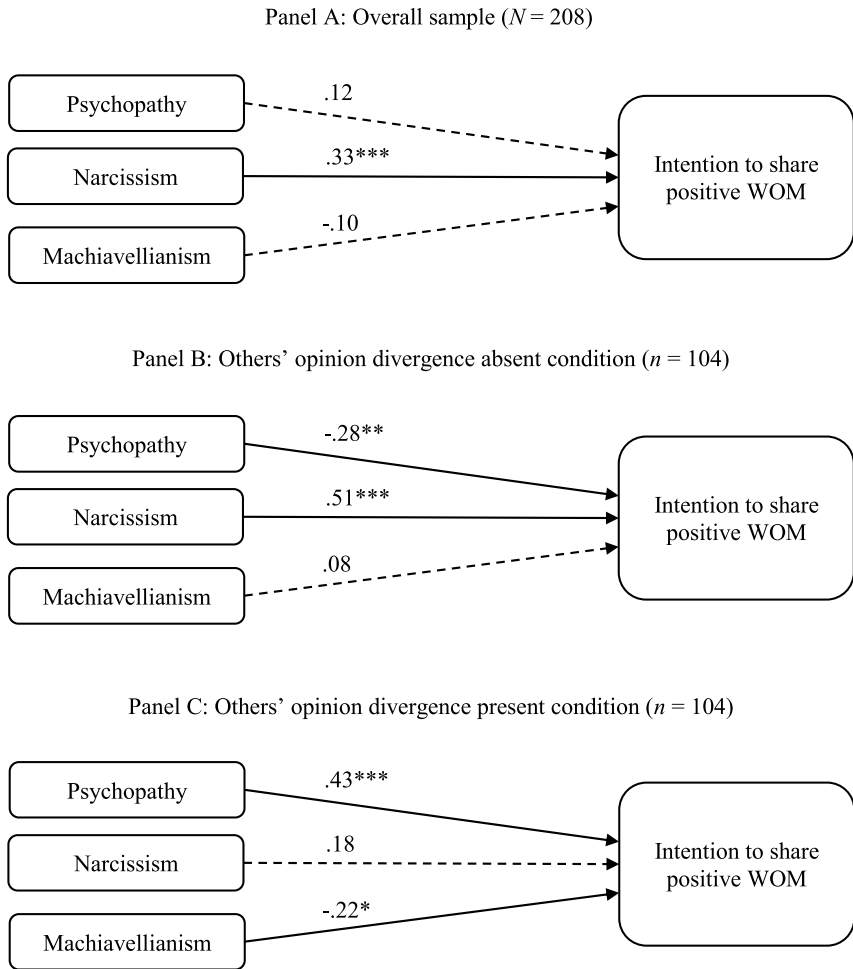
Panel A: Overall sample ($N$ = 208)

Psychopathy

Narcissism

Machiavellianism

.12

.33***

-.10

Intention to share positive WOM

Panel B: Others' opinion divergence absent condition ($n$ = 104)

Psychopathy

Narcissism

Machiavellianism

-.28**

.51***

.08

Intention to share positive WOM

Panel C: Others' opinion divergence present condition ($n$ = 104)

Psychopathy

Narcissism

Machiavellianism

.43***

.18

-.22*

Intention to share positive WOM